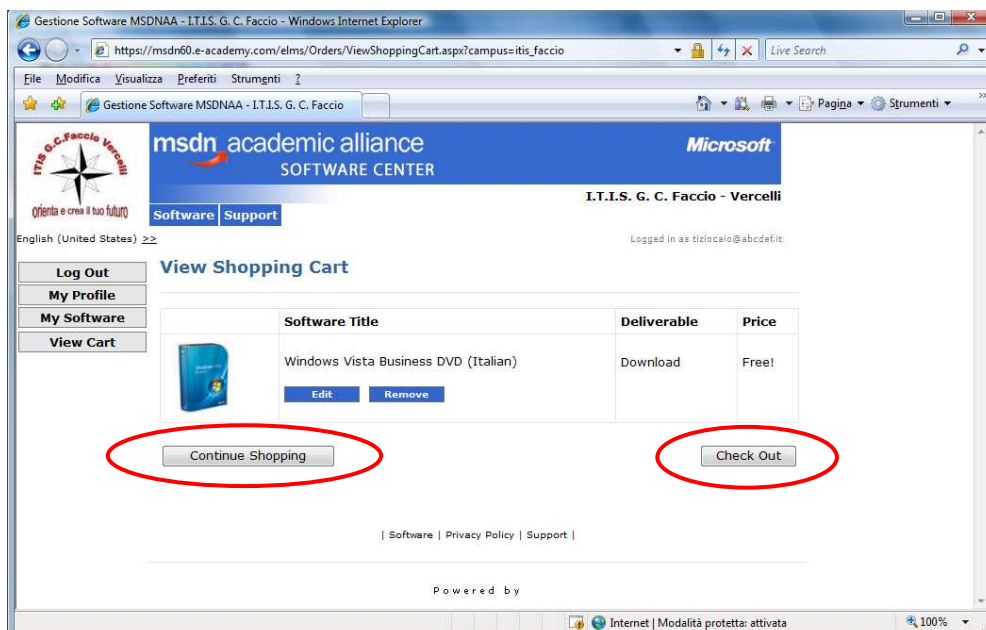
Gestione Software MSDNAA - I.T.I.S. G. C. Faccio - Windows Internet Explorer

https://msdn60.e-academy.com/elms/Orders/ViewShoppingCart.aspx?campus=itis_faccio

Live Search

File Modifica Visualizza Preferiti Strumenti ?

Gestione Software MSDNAA - I.T.I.S. G. C. Faccio

Pagina Strumenti

ITIS G.C.Faccio Vercelli
orienta e crea il tuo futuro

msdn academic alliance
SOFTWARE CENTER

Microsoft

I.T.I.S. G. C. Faccio - Vercelli

Software Support

English (United States) >>

Logged in as tiziocaio@abcdef.it

Log Out
My Profile
My Software
View Cart

View Shopping Cart

| | Software Title | Deliverable | Price |
|---|---|---|---|
| | Windows Vista Business DVD (Italian) Edit Remove | Download | Free! |

Continue Shopping

Check Out

| Software | Privacy Policy | Support |

Powered by

Internet | Modalità protetta: attivata

100%